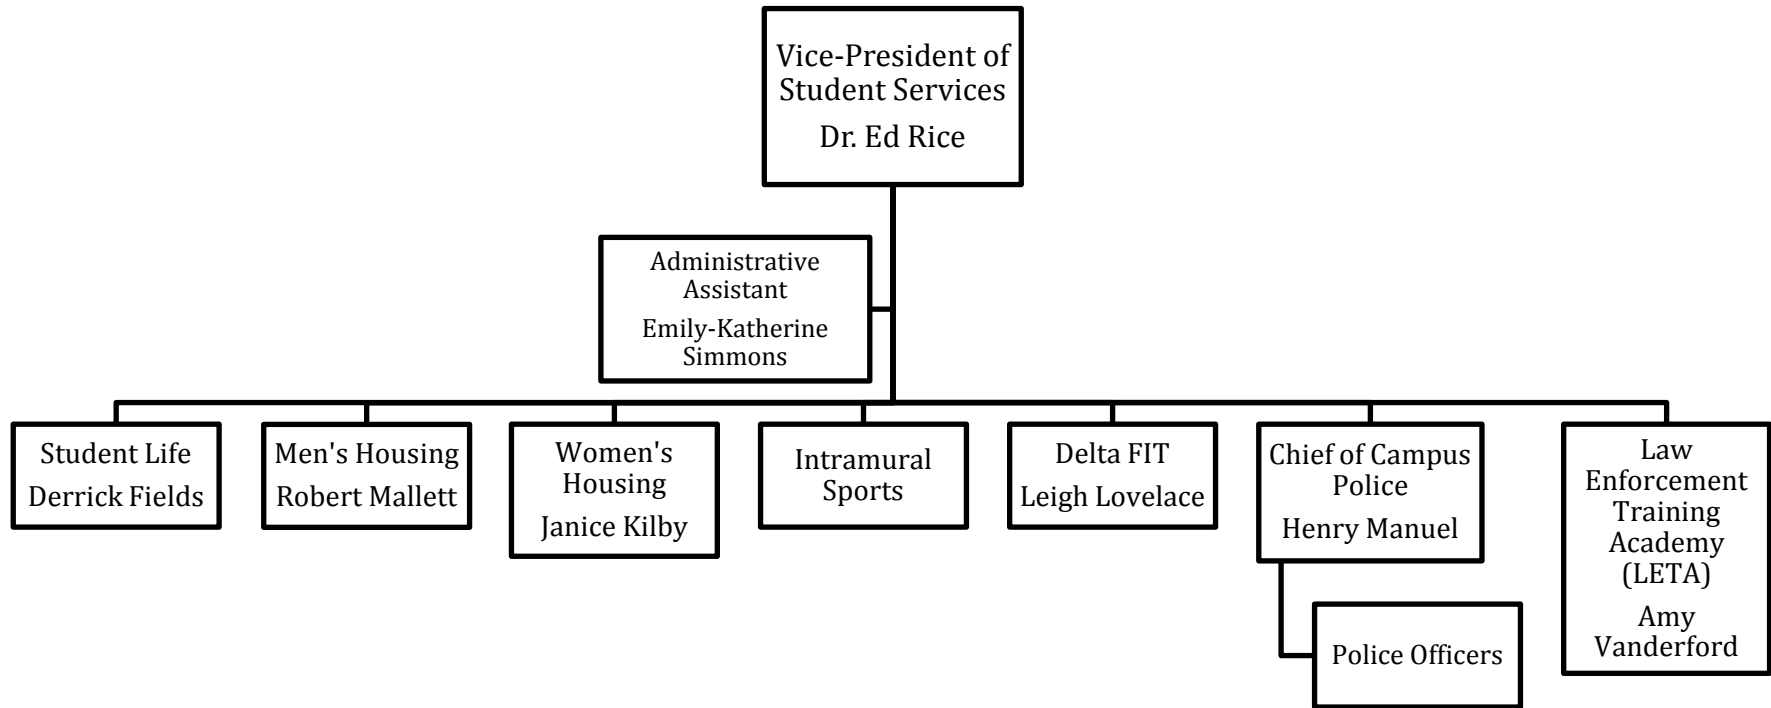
Vice-President of Student Services
Dr. Ed Rice

Administrative Assistant
Emily-Katherine Simmons

Student Life
Derrick Fields

Men's Housing
Robert Mallett

Women's Housing
Janice Kilby

Intramural Sports

Delta FIT
Leigh Lovelace

Chief of Campus Police
Henry Manuel

Police Officers

Law Enforcement Training Academy (LETA)
Amy Vanderford